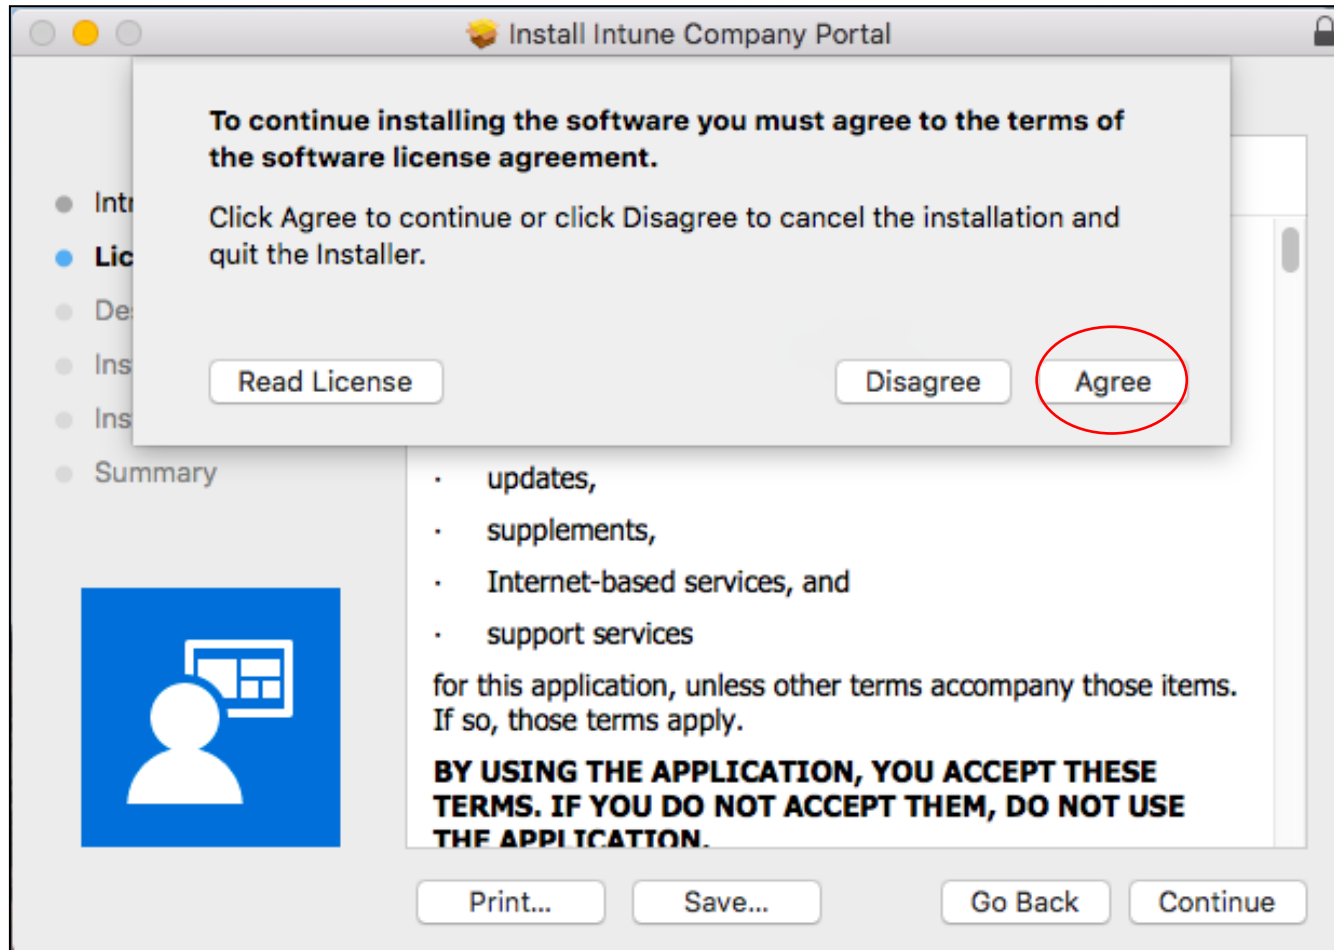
Install Intune Company Portal

To continue installing the software you must agree to the terms of the software license agreement.

Click Agree to continue or click Disagree to cancel the installation and quit the Installer.

Read License

Disagree

Agree

Intr
Lic
De
Ins
Ins
Summary

· updates,
· supplements,
· Internet-based services, and
· support services

for this application, unless other terms accompany those items. If so, those terms apply.

BY USING THE APPLICATION, YOU ACCEPT THESE TERMS. IF YOU DO NOT ACCEPT THEM, DO NOT USE THE APPLICATION.

Print...

Save...

Go Back

Continue